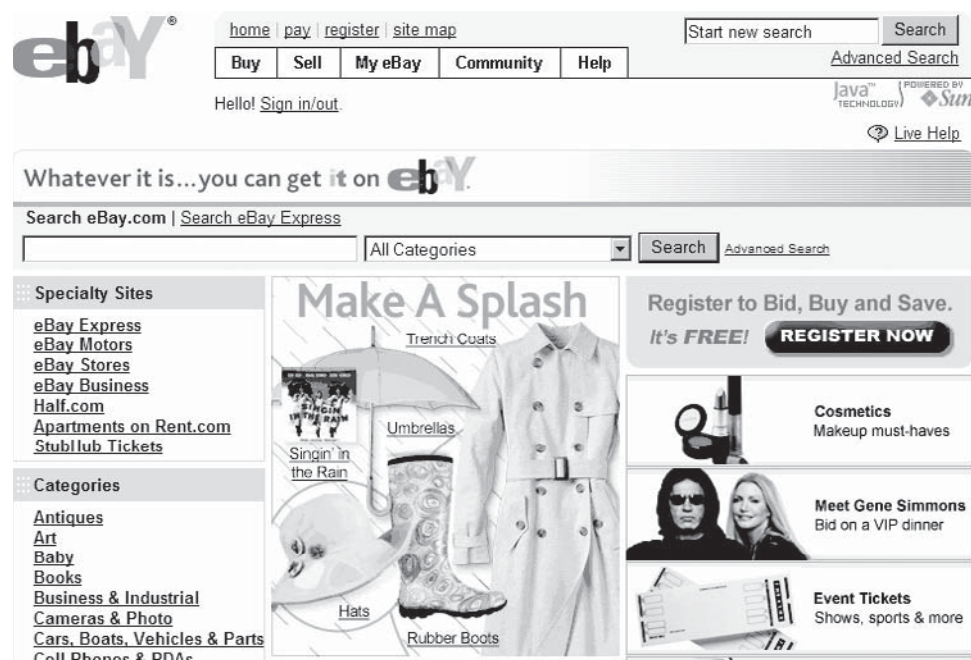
ebay®

home | pay | register | site map

Buy | Sell | My eBay | Community | Help

Start new search | Search

Advanced Search

Hello! Sign in/out.

Java™ TECHNOLOGY | POWERED BY Sun

Live Help

Whatever it is...you can get it on ebay.

Search eBay.com | Search eBay Express

All Categories | Search | Advanced Search

Specialty Sites

eBay Express
eBay Motors
eBay Stores
eBay Business
Half.com
Apartments on Rent.com
StubHub Tickets

Categories

Antiques
Art
Baby
Books
Business & Industrial
Cameras & Photo
Cars, Boats, Vehicles & Parts
Cell Phones & PDAs

Make A Splash

Trench Coats

Umbrellas

Singin' in the Rain

Hats

Rubber Boots

Register to Bid, Buy and Save.

It's FREE! REGISTER NOW

Cosmetics
Makeup must-haves

Meet Gene Simmons
Bid on a VIP dinner

Event Tickets
Shows, sports & more